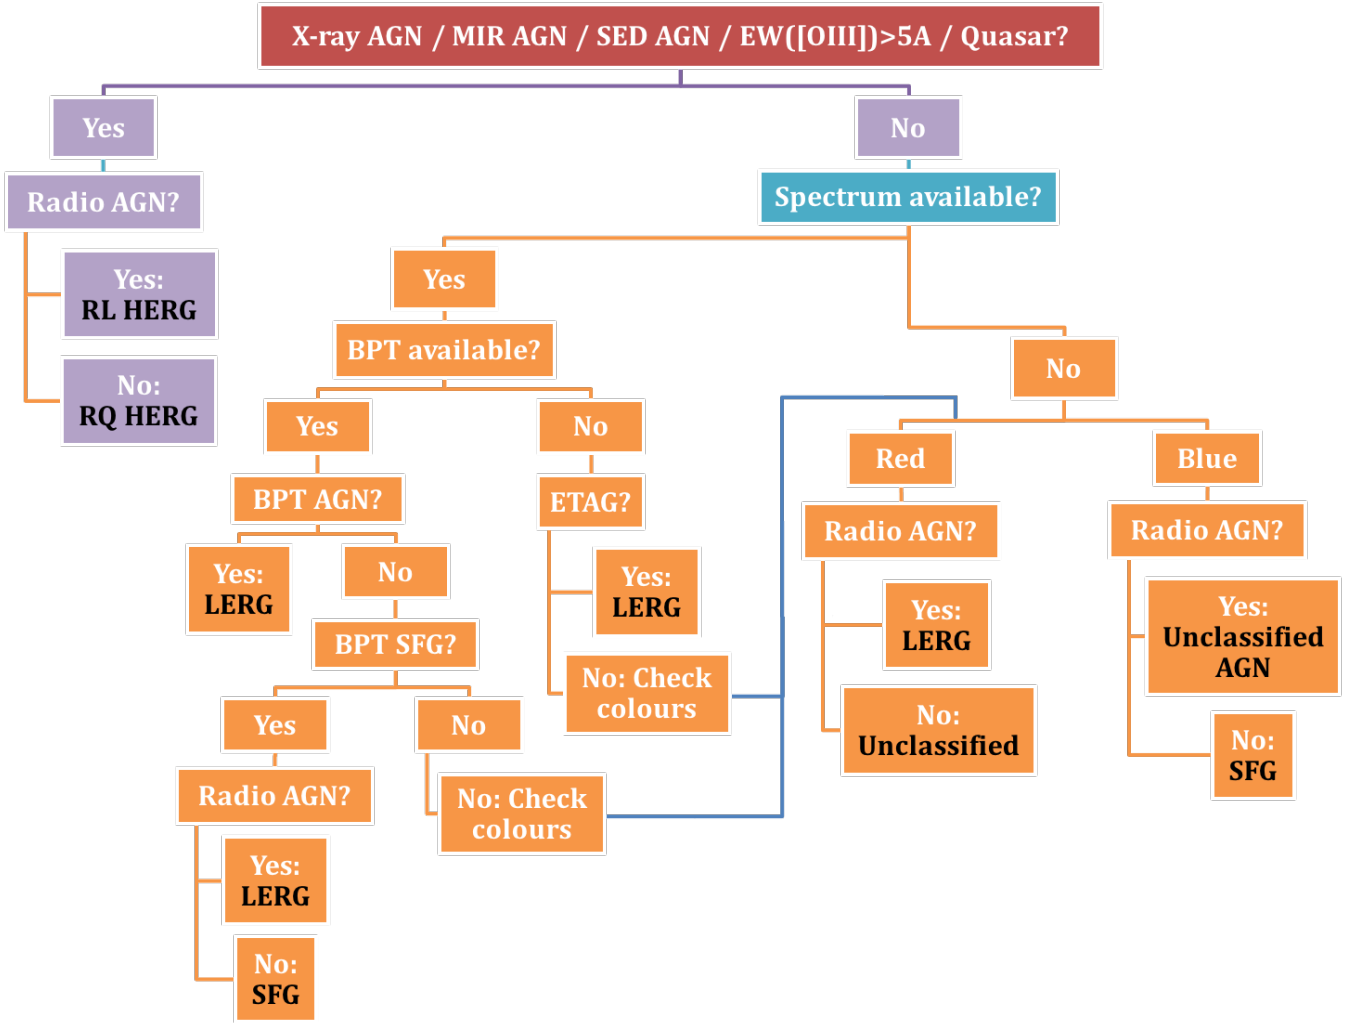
X-ray AGN / MIR AGN / SED AGN / EW([OIII])>5A / Quasar?

Yes

Radio AGN?

Yes: RL HERG

No: RQ HERG

No

Spectrum available?

Yes

BPT available?

Yes

BPT AGN?

Yes: LERG

No

BPT SFG?

Yes

Radio AGN?

Yes: LERG

No: SFG

No

No: Check colours

No

ETAG?

Yes: LERG

No: Check colours

No

Red

Radio AGN?

Yes: LERG

No: Unclassified

Blue

Radio AGN?

Yes: Unclassified AGN

No: SFG